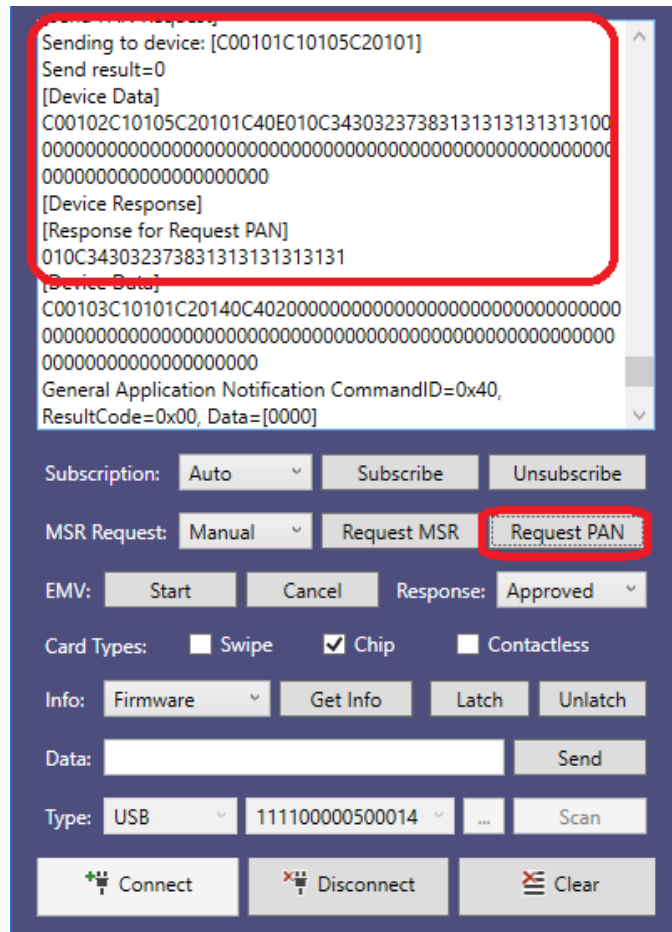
Sending to device: [C00101C10105C20101]
Send result=0
[Device Data]
C00102C10105C20101C40E010C3430323738313131313131313100
000000000000000000000000000000000000000000000000000000
00000000000000000000
[Device Response]
[Response for Request PAN]
010C343032373831313131313131
[Device Data]
C00103C10101C20140C402000000000000000000000000000000000
000000000000000000000000000000000000000000000000000000
0000000000000000000
General Application Notification CommandID=0x40, ResultCode=0x00, Data=[0000]

Subscription: Auto Subscribe Unsubscribe
MSR Request: Manual Request MSR Request PAN
EMV: Start Cancel Response: Approved
Card Types: Swipe Chip Contactless
Info: Firmware Get Info Latch Unlatch
Data: Send
Type: USB 111100000500014 ... Scan
Connect Disconnect Clear